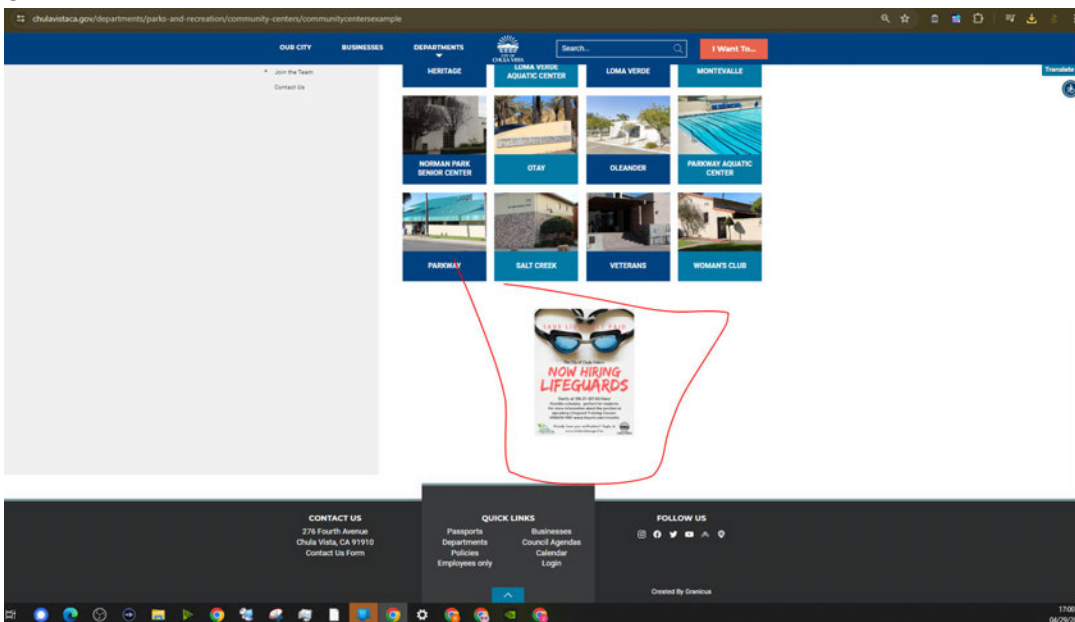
chulavistaca.gov/departments/parks-and-recreation/community-centers/communitycentersexample

OUR CITY BUSINESSES DEPARTMENTS CITY OF CHULA VISTA Search... I Want To...

Join the Team
Contact Us

HERITAGE
LOMA VERDE AQUATIC CENTER
LOMA VERDE
MONTEVALLE

NORMAN PARK SENIOR CENTER
OTAY
OLEANDER
PARKWAY AQUATIC CENTER

PARKWAY
SALT CREEK
VETERANS
WOMAN'S CLUB

Translate

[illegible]
NOW HIRING
LIFEGUARDS
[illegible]

CONTACT US
276 Fourth Avenue
Chula Vista, CA 91910
Contact Us Form

QUICK LINKS
Passports
Departments
Policies
Employees only
Businesses
Council Agendas
Calendar
Login

FOLLOW US

Created By Granicus

17:00
04/29/2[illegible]